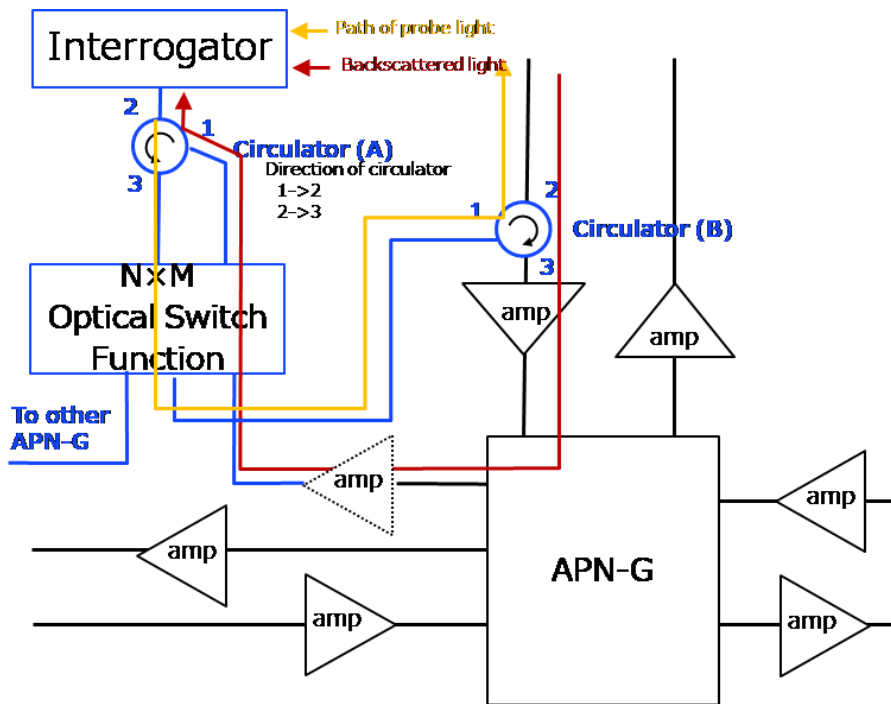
Interrogator

Path of probe light

Backscattered light

2

1

3

Circulator (A)

Direction of circulator

1->2

2->3

1

2

3

Circulator (B)

N×M

Optical Switch

Function

To other APN-G

amp

amp

amp

amp

amp

amp

amp

APN-G